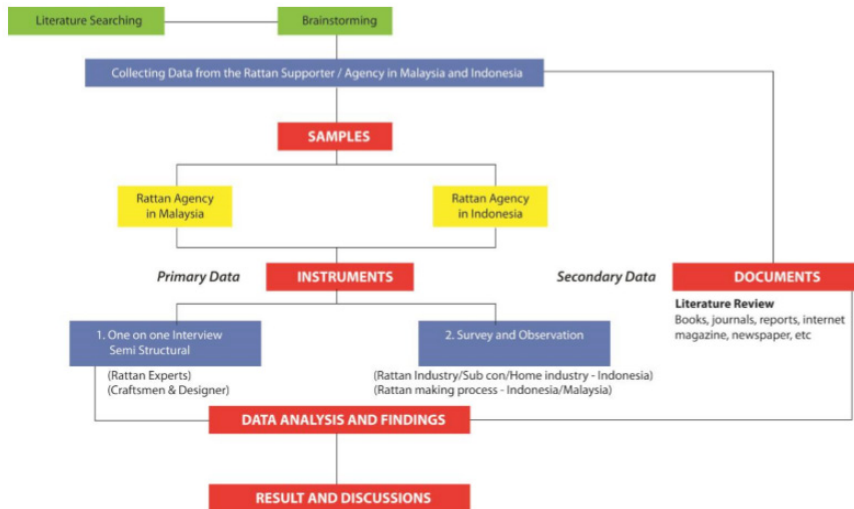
Literature Searching

Brainstorming

Collecting Data from the Rattan Supporter / Agency in Malaysia and Indonesia

SAMPLES

Rattan Agency in Malaysia

Rattan Agency in Indonesia

Primary Data

INSTRUMENTS

Secondary Data

DOCUMENTS

Literature Review
Books, journals, reports, internet magazine, newspaper, etc

1. One on one Interview Semi Structural

(Rattan Experts)
(Craftsmen & Designer)

2. Survey and Observation

(Rattan Industry/Sub con/Home industry - Indonesia)
(Rattan making process - Indonesia/Malaysia)

DATA ANALYSIS AND FINDINGS

RESULT AND DISCUSSIONS